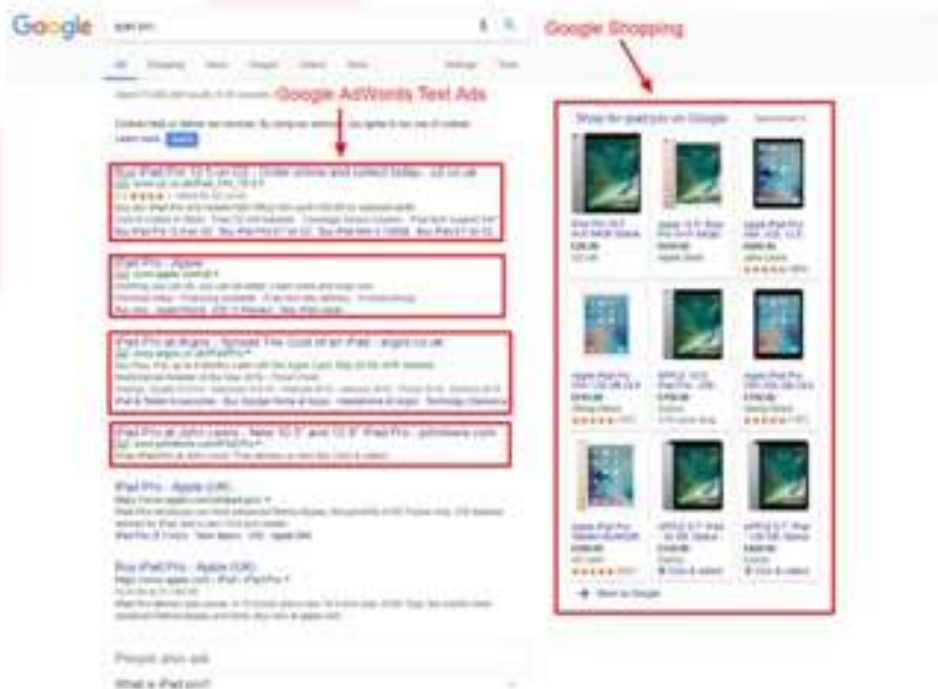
Google

ipad pro

Google Shopping

Google AdWords Text Ads

Shop for ipad pro on Google

iPad Pro - Apple

iPad Pro at Argos

iPad Pro at John Lewis

iPad Pro - Apple (UK)

Buy iPad Pro - Apple (UK)

People also ask

What is iPad pro?

More on Google